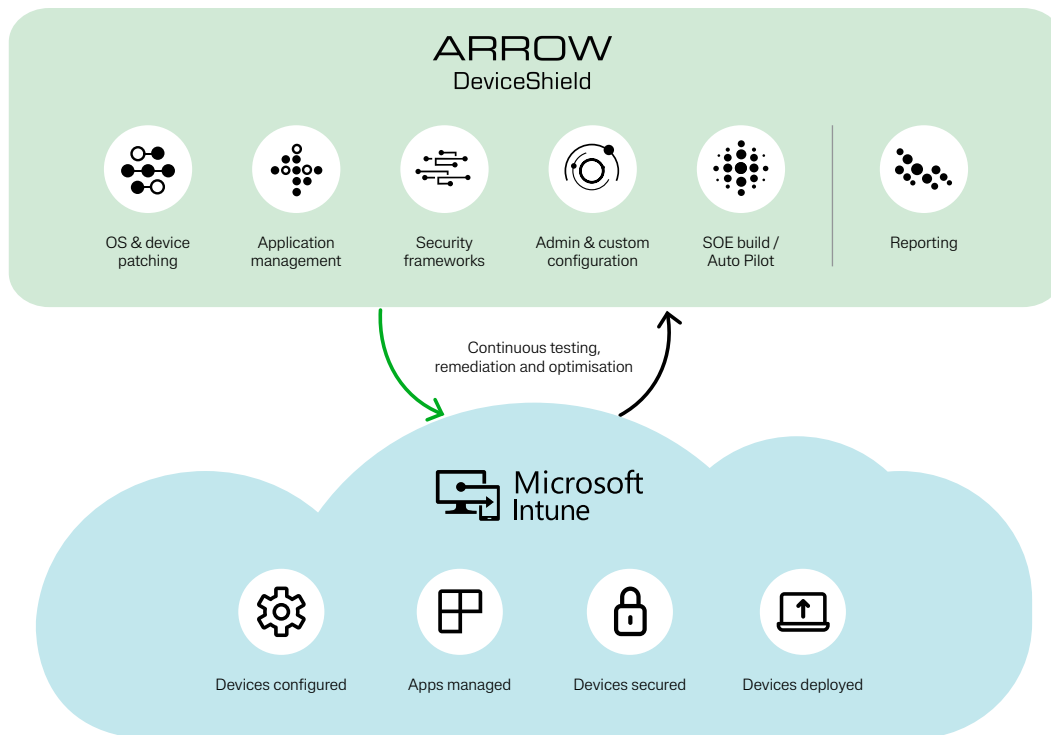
ARROW
DeviceShield

OS & device patching

Application management

Security frameworks

Admin & custom configuration

SOE build / Auto Pilot

Reporting

Continuous testing, remediation and optimisation

Microsoft Intune

Devices configured

Apps managed

Devices secured

Devices deployed